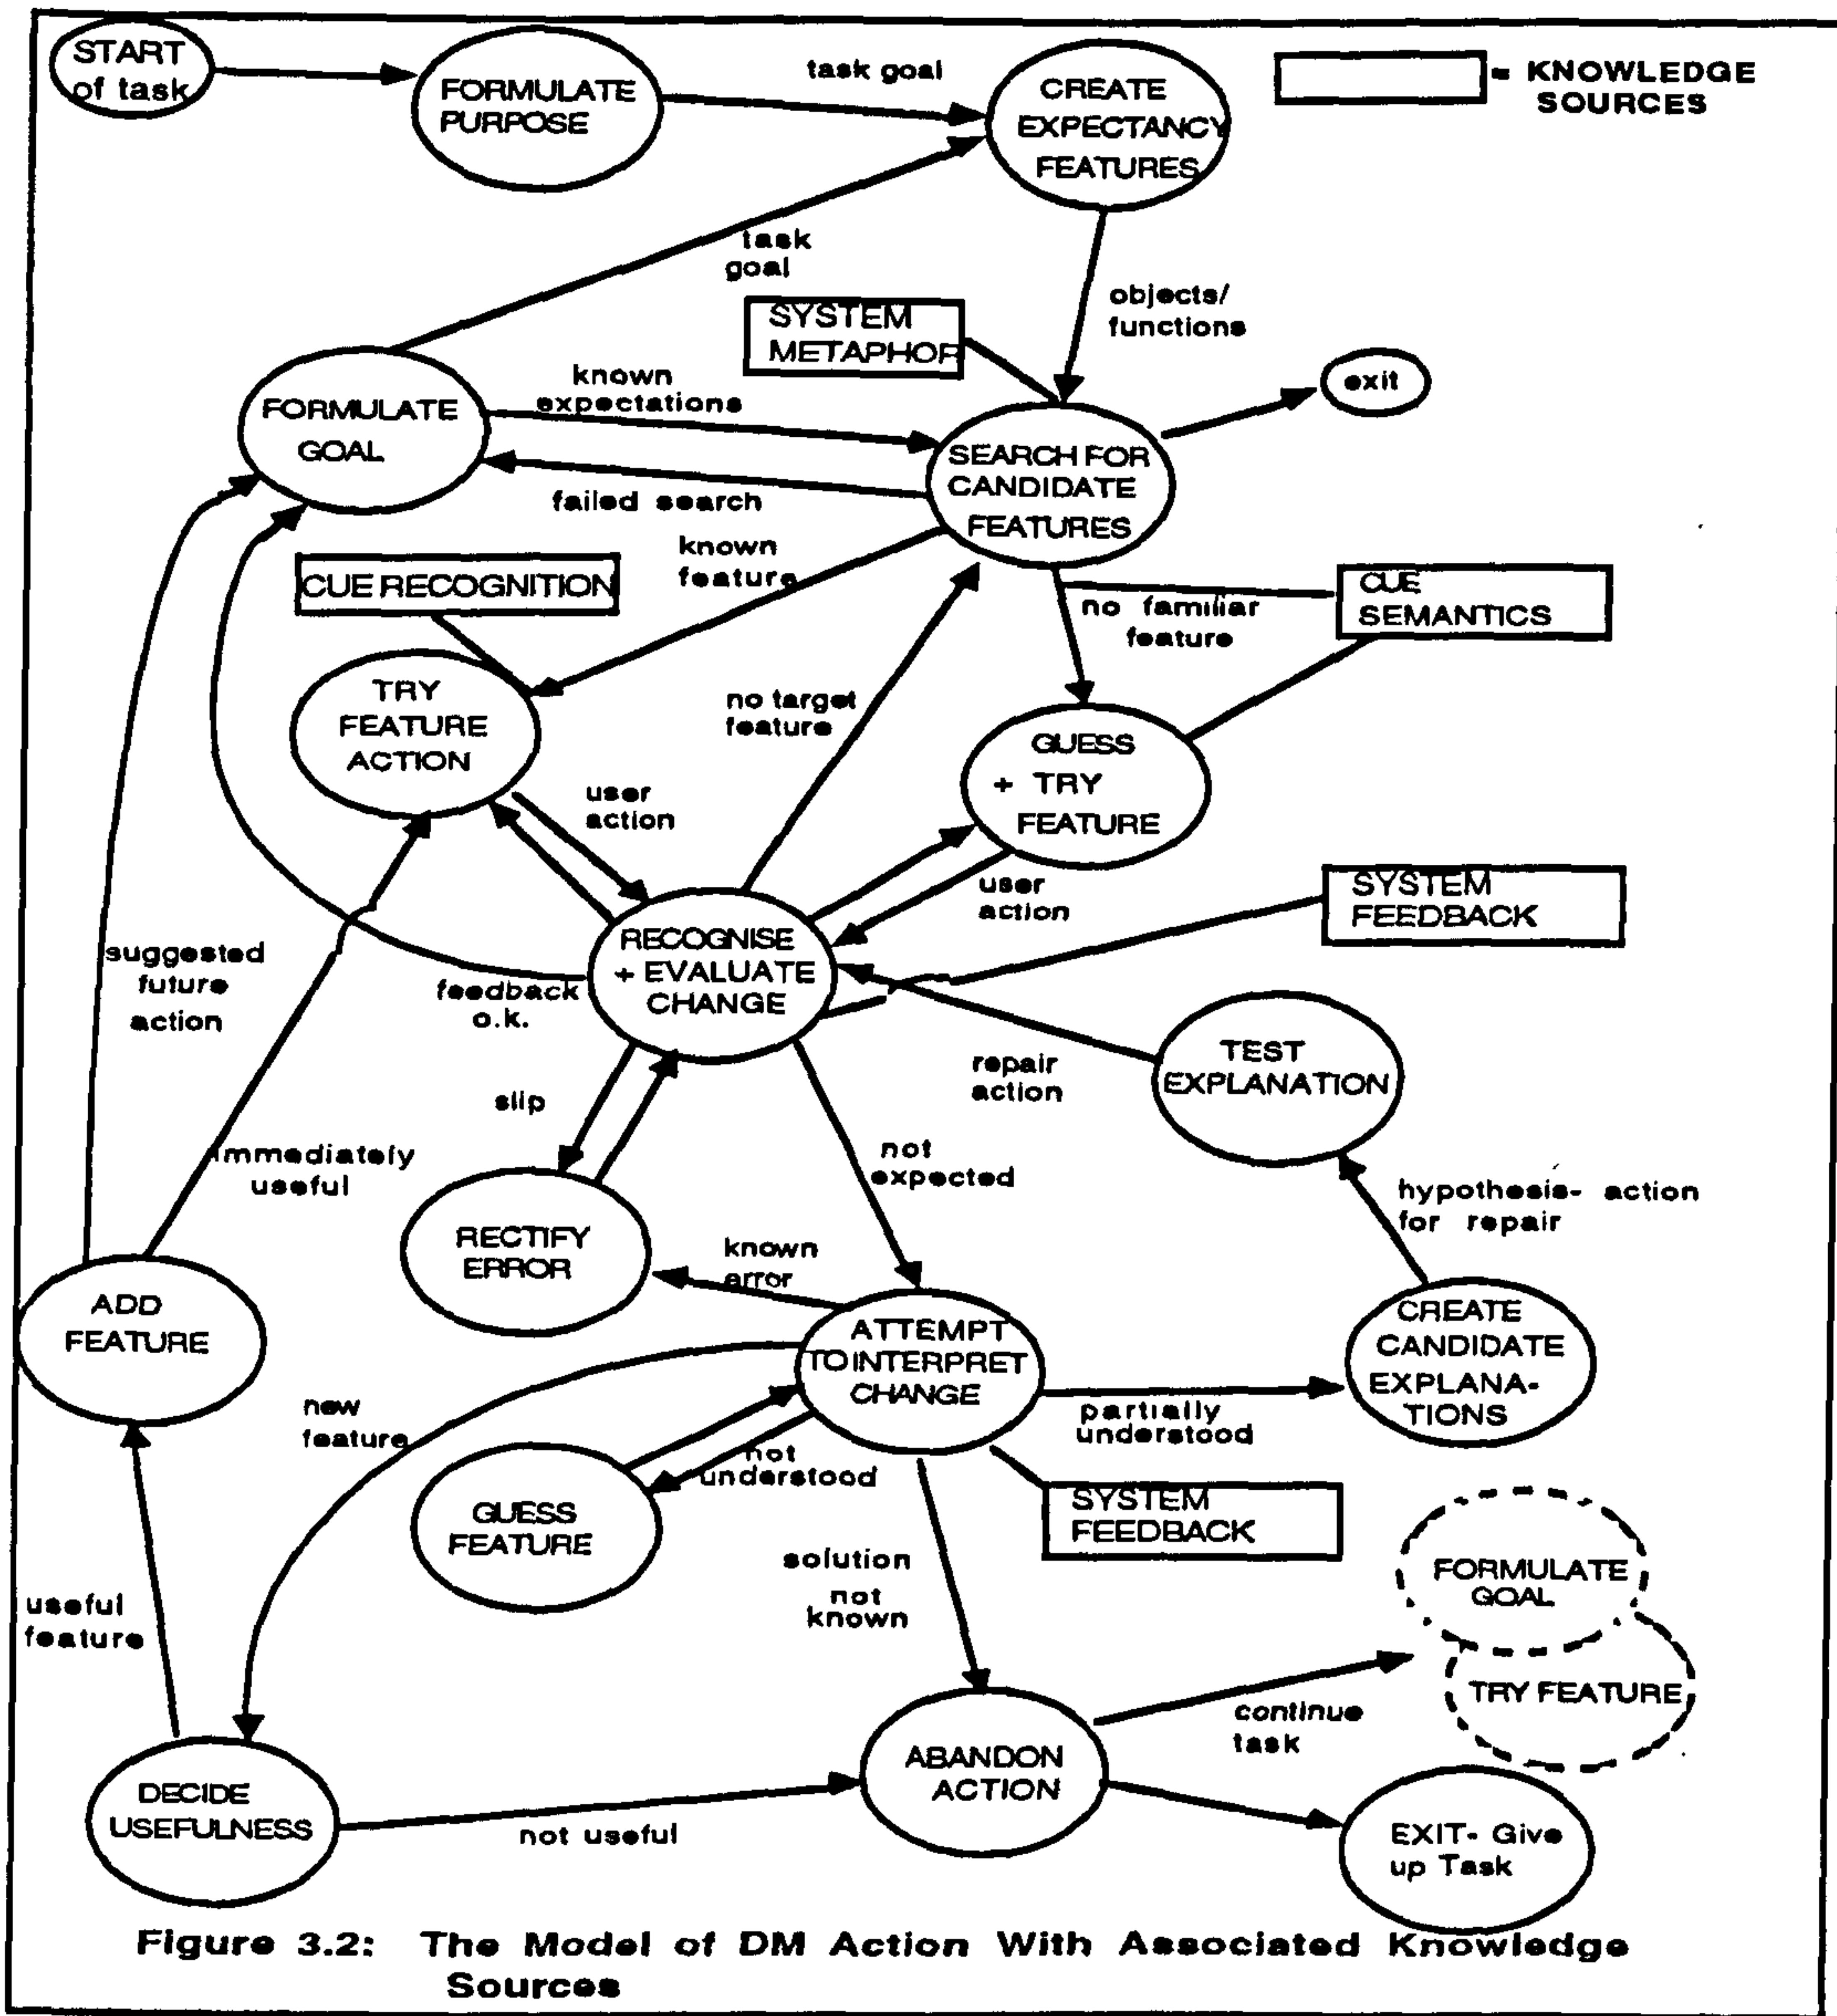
START of task

FORMULATE PURPOSE

task goal

CREATE EXPECTANCY FEATURES

= KNOWLEDGE SOURCES

task goal

objects/ functions

SYSTEM METAPHOR

exit

FORMULATE GOAL

known expectations

SEARCH FOR CANDIDATE FEATURES

failed search

known feature

CUE RECOGNITION

no familiar feature

CUE SEMANTICS

TRY FEATURE ACTION

no target feature

GUESS + TRY FEATURE

user action

user action

SYSTEM FEEDBACK

suggested future action

feedback o.k.

RECOGNISE + EVALUATE CHANGE

TEST EXPLANATION

repair action

slip

immediately useful

not expected

hypothesis- action for repair

RECTIFY ERROR

known error

ADD FEATURE

ATTEMPT TO INTERPRET CHANGE

CREATE CANDIDATE EXPLANA- TIONS

new feature

partially understood

not understood

GUESS FEATURE

SYSTEM FEEDBACK

solution not known

FORMULATE GOAL

useful feature

TRY FEATURE

continue task

DECIDE USEFULNESS

ABANDON ACTION

not useful

EXIT- Give up Task

Figure 3.2: The Model of DM Action With Associated Knowledge Sources